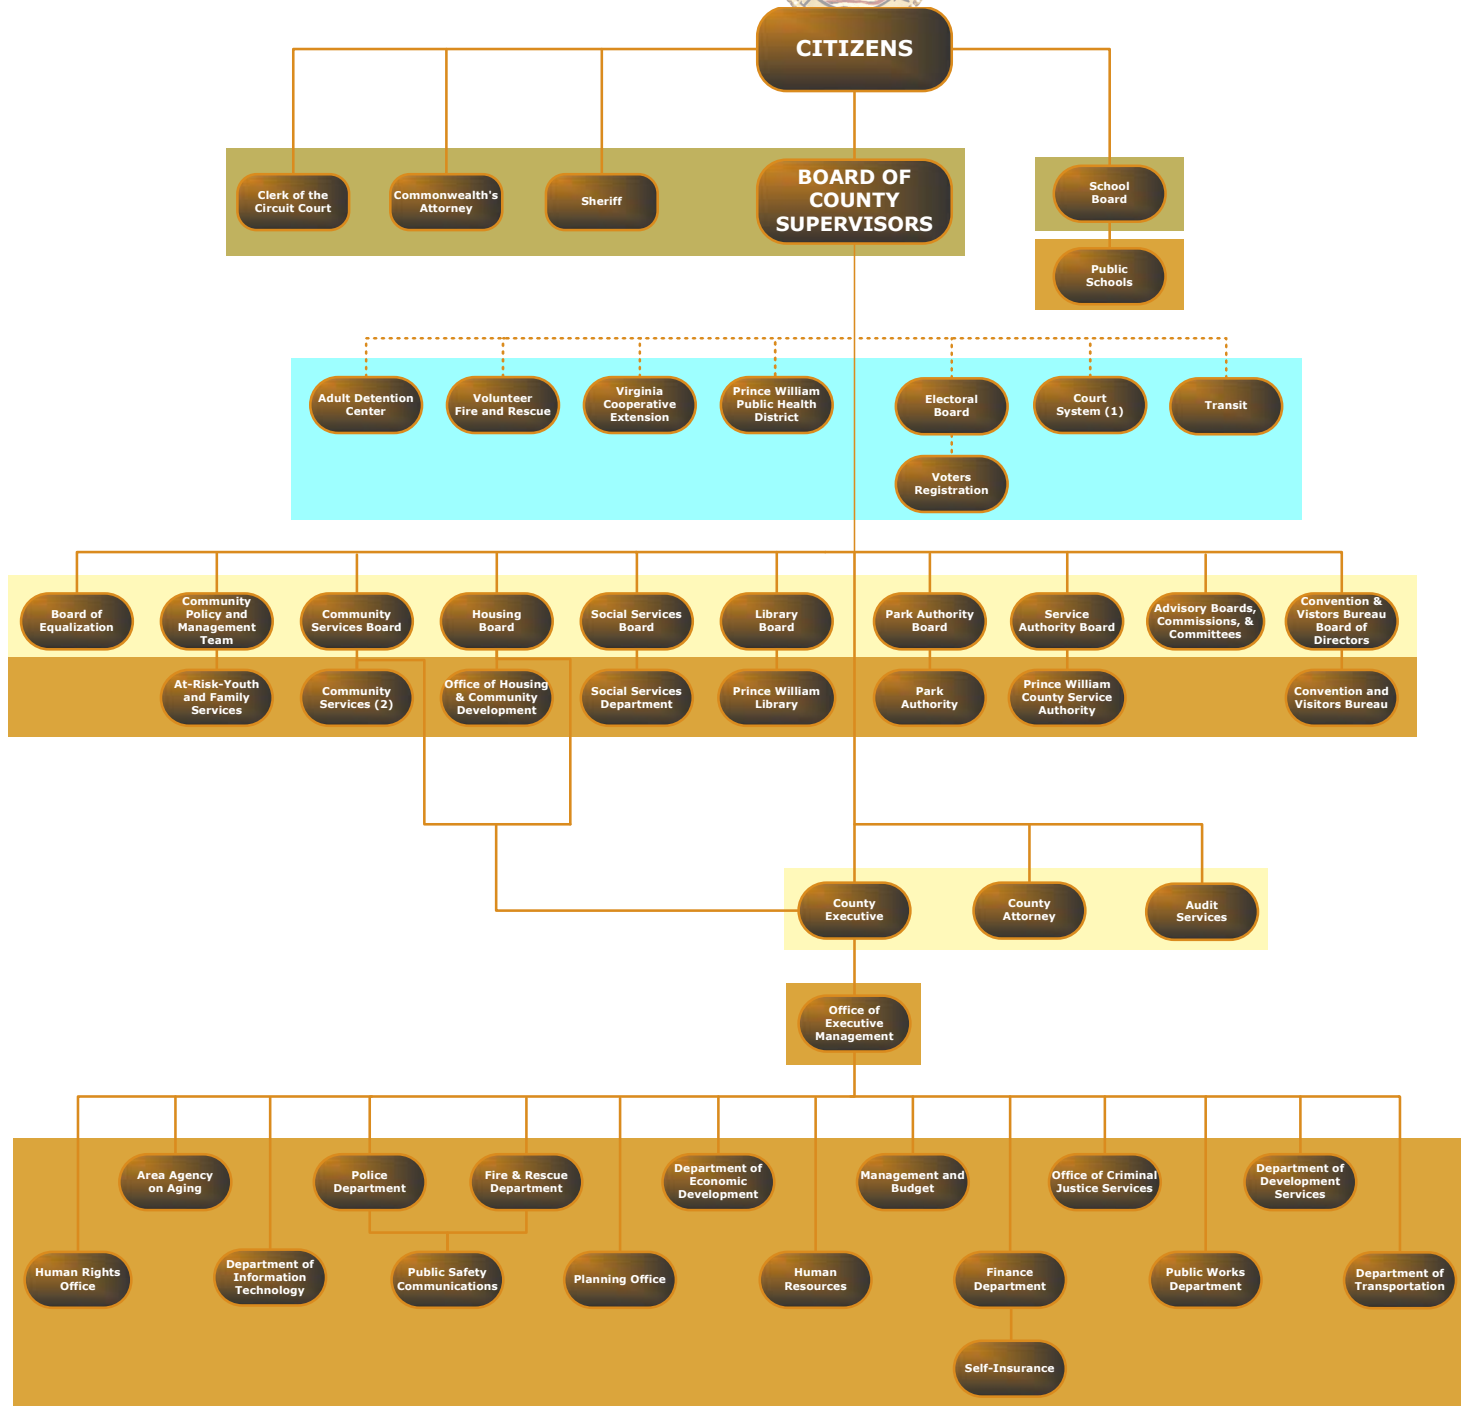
CITIZENS

Clerk of the Circuit Court

Commonwealth's Attorney

Sheriff

BOARD OF COUNTY SUPERVISORS

School Board

Public Schools

Adult Detention Center

Volunteer Fire and Rescue

Virginia Cooperative Extension

Prince William Public Health District

Electoral Board

Voters Registration

Court System (1)

Transit

Board of Equalization

Community Policy and Management Team

At-Risk-Youth and Family Services

Community Services Board

Community Services (2)

Housing Board

Office of Housing & Community Development

Social Services Board

Social Services Department

Library Board

Prince William Library

Park Authority Board

Park Authority

Service Authority Board

Prince William County Service Authority

Advisory Boards, Commissions, & Committees

Convention & Vistors Bureau Board of Directors

Convention and Visitors Bureau

County Executive

County Attorney

Audit Services

Office of Executive Management

Area Agency on Aging

Police Department

Fire & Rescue Department

Department of Economic Development

Management and Budget

Office of Criminal Justice Services

Department of Development Services

Human Rights Office

Department of Information Technology

Public Safety Communications

Planning Office

Human Resources

Finance Department

Self-Insurance

Public Works Department

Department of Transportation